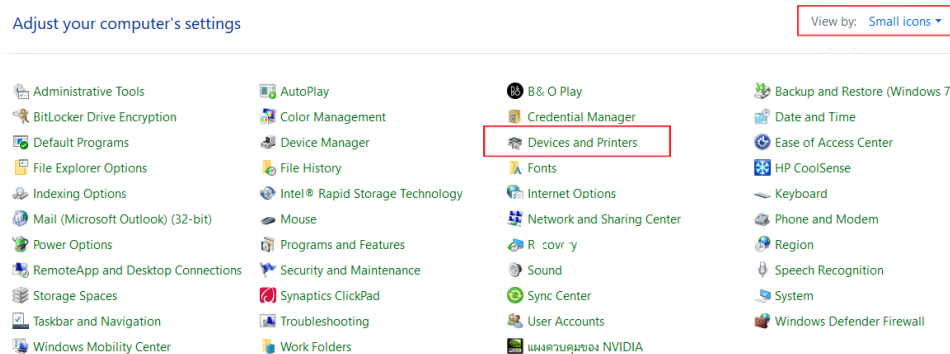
Adjust your computer's settings

View by: Small icons

Administrative Tools
BitLocker Drive Encryption
Default Programs
File Explorer Options
Indexing Options
Mail (Microsoft Outlook) (32-bit)
Power Options
RemoteApp and Desktop Connections
Storage Spaces
Taskbar and Navigation
Windows Mobility Center

AutoPlay
Color Management
Device Manager
File History
Intel® Rapid Storage Technology
Mouse
Programs and Features
Security and Maintenance
Synaptics ClickPad
Troubleshooting
Work Folders

B& O Play
Credential Manager
Devices and Printers
Fonts
Internet Options
Network and Sharing Center
R covry
Sound
Sync Center
User Accounts
แผงควบคุมของ NVIDIA

Backup and Restore (Windows 7
Date and Time
Ease of Access Center
HP CoolSense
Keyboard
Phone and Modem
Region
Speech Recognition
System
Windows Defender Firewall